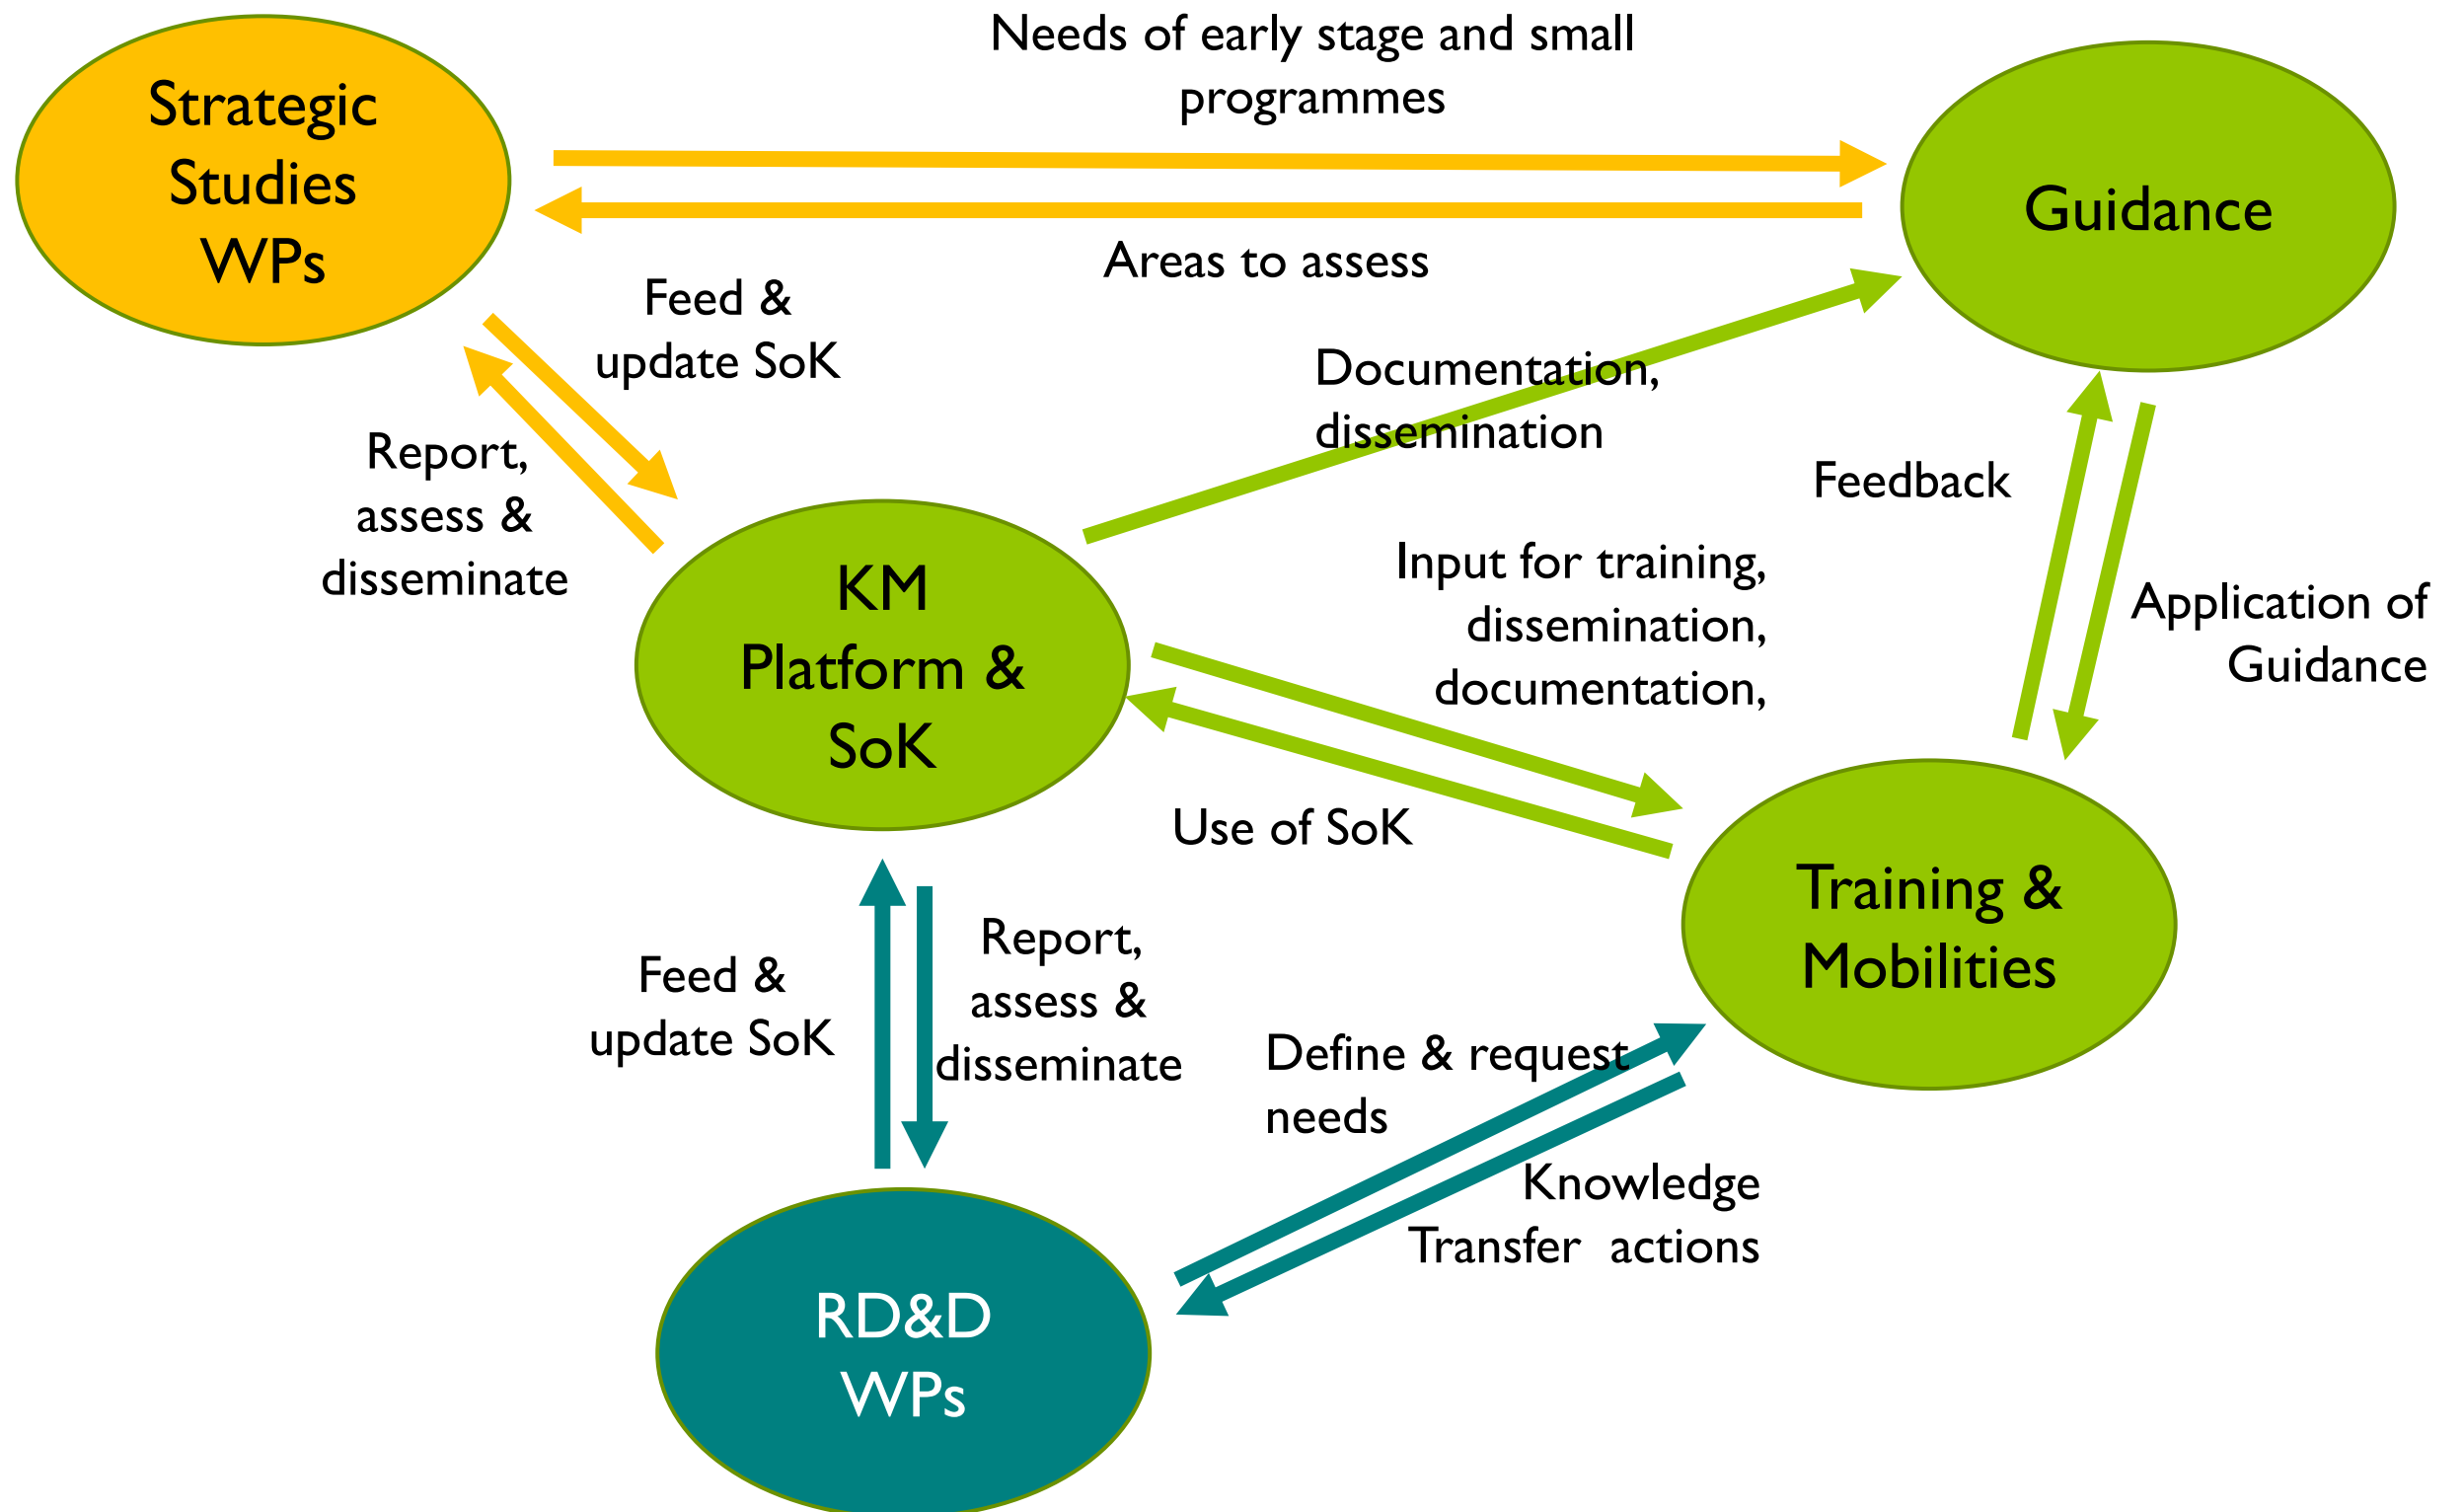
Strategic Studies WPs

Needs of early stage and small programmes

Guidance

Areas to assess

Feed & update SoK

Report, assess & disseminate

Documentation, dissemination

Feedback

KM Platform & SoK

Input for training, dissemination, documentation,

Application of Guidance

Use of SoK

Training & Mobilities

Feed & update SoK

Report, assess & disseminate

Define & request needs

Knowledge Transfer actions

RD&D WPs